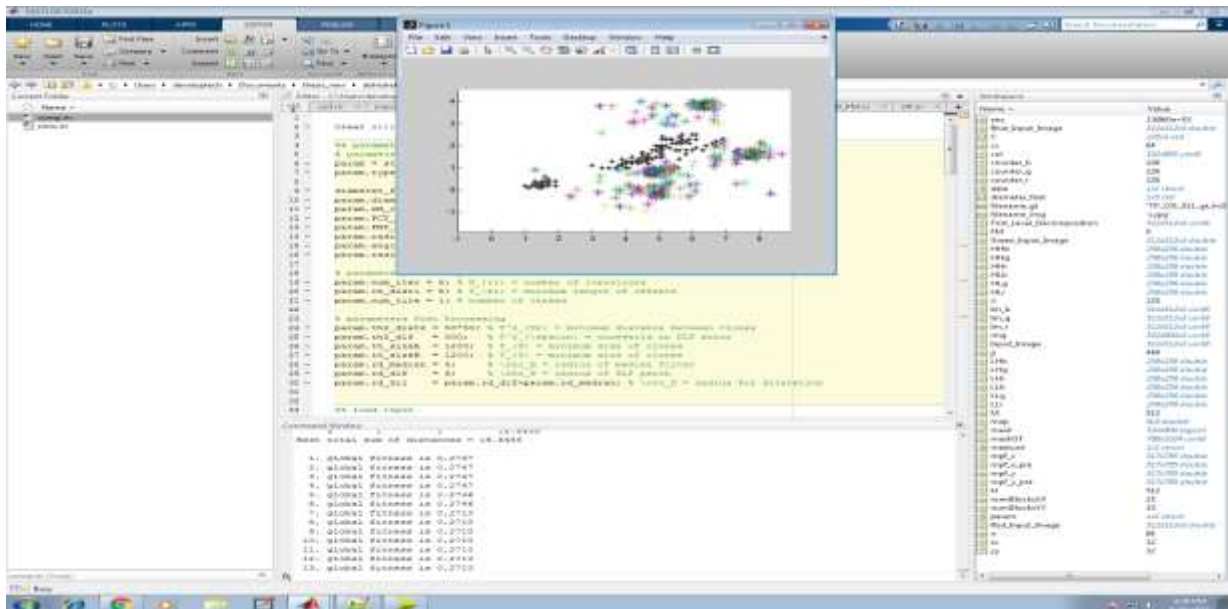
Figure 1

File Edit View Insert Tools Desktop Window Help

HOME PLOTS APPS EDITOR PUBLISH

Current Folder

Name

Command Window

Mean total sum of distances = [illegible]

1. global fitness is 0.2747
2. global fitness is 0.2747
3. global fitness is 0.2747
4. global fitness is 0.2747
5. global fitness is 0.2746
6. global fitness is 0.2746
7. global fitness is 0.2710
8. global fitness is 0.2710
9. global fitness is 0.2710
10. global fitness is 0.2710
11. global fitness is 0.2710
12. global fitness is 0.2710
13. global fitness is 0.2710

clear all

param.num_iter = 4;
param.nd_mixer = 4;
param.num_tile = 1;

param.thr_dists = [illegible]
param.tol_dlf = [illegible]
param.th_sizeA = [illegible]
param.th_sizeB = 1200;
param.rd_median = 6;
param.rd_dlf = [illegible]
param.rd_fill = param.rd_dlf+param.rd_median;

%% load input

Workspace

Name

Value

$4$
$3$
$2$
$1$
$0$
$-1$

$0$
$1$
$2$
$3$
$4$
$5$
$6$
$7$
$8$

Busy